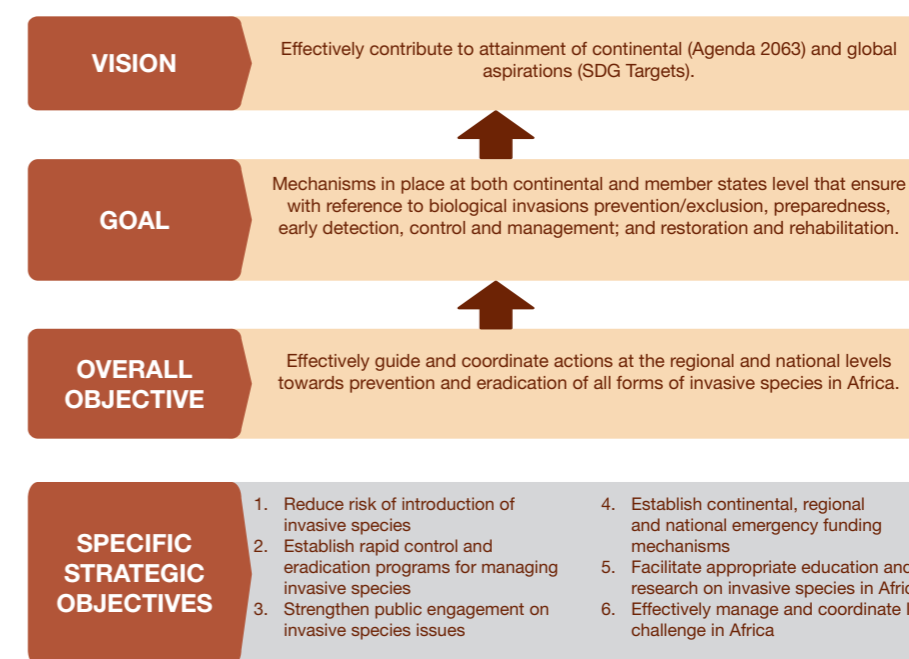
VISION

Effectively contribute to attainment of continental (Agenda 2063) and global aspirations (SDG Targets).

GOAL

Mechanisms in place at both continental and member states level that ensure with reference to biological invasions prevention/exclusion, preparedness, early detection, control and management; and restoration and rehabilitation.

OVERALL OBJECTIVE

Effectively guide and coordinate actions at the regional and national levels towards prevention and eradication of all forms of invasive species in Africa.

SPECIFIC STRATEGIC OBJECTIVES

1. Reduce risk of introduction of invasive species
2. Establish rapid control and eradication programs for managing invasive species
3. Strengthen public engagement on invasive species issues

4. Establish continental, regional and national emergency funding mechanisms
5. Facilitate appropriate education and research on invasive species in Afric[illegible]
6. Effectively manage and coordinate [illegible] challenge in Africa